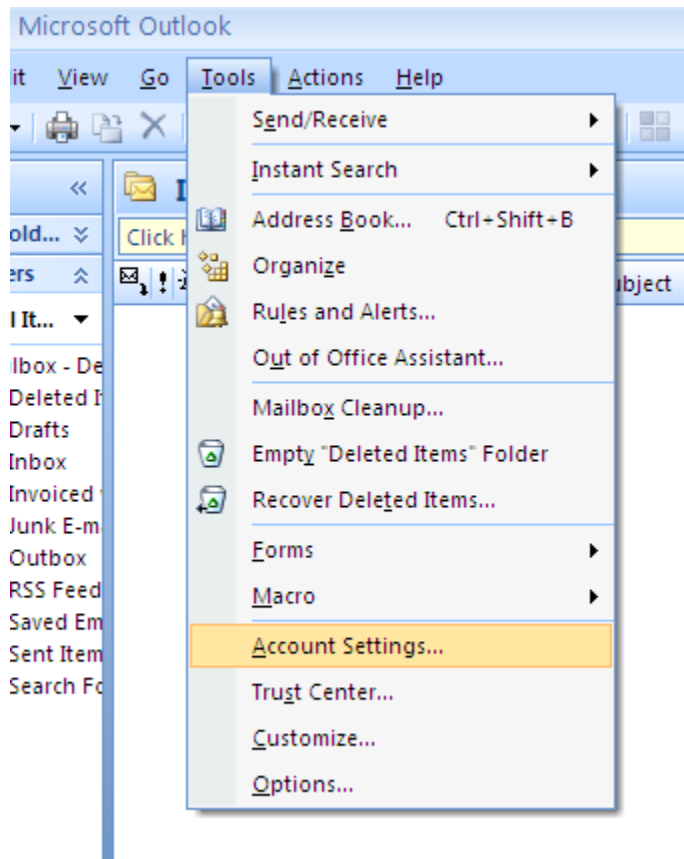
Microsoft Outlook

it View Go Tools Actions Help

Send/Receive
Instant Search
Address Book... Ctrl+Shift+B
Organize
Rules and Alerts...
Out of Office Assistant...
Mailbox Cleanup...
Empty "Deleted Items" Folder
Recover Deleted Items...
Forms
Macro
Account Settings...
Trust Center...
Customize...
Options...

«
old...
ers
I It...
lbox - De
Deleted I
Drafts
Inbox
Invoiced
Junk E-m
Outbox
RSS Feed
Saved Em
Sent Item
Search Fo

I
Click H
ubject